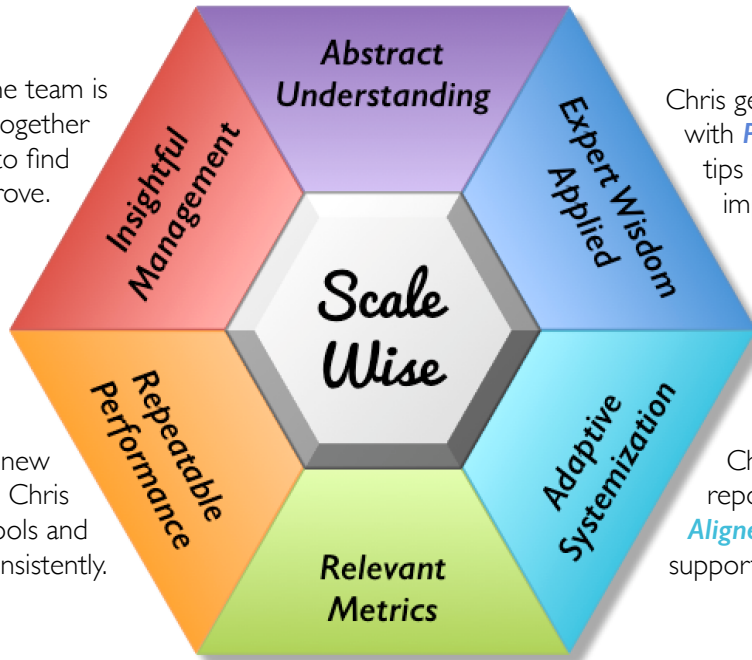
he team is
ogether
to find
rove.

Abstract Understanding

Chris ge
with F
tips
im

Insightful Management

Expert Wisdom Applied

Scale Wise

Repeatable Performance

Adaptive Systemization

new
Chris
ools and
nsistently.

Ch
repo
Aligne
support

Relevant Metrics